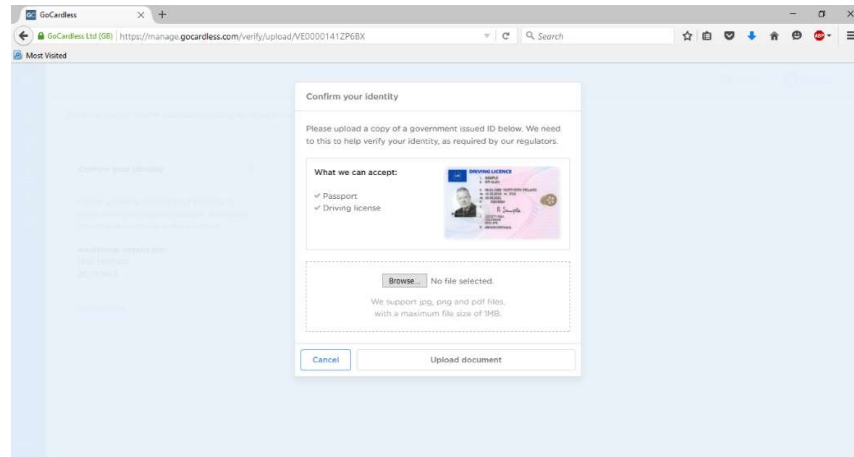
GoCardless

GoCardless Ltd (GB) https://manage.gocardless.com/verify/upload/VE0000141ZP6BX

Search

Most Visited

Confirm your identity

Please upload a copy of a government issued ID below. We need to this to help verify your identity, as required by our regulators.

What we can accept:

✓ Passport
✓ Driving license

DRIVING LICENCE

Browse... No file selected.

We support jpg, png and pdf files, with a maximum file size of 1MB.

Cancel

Upload document